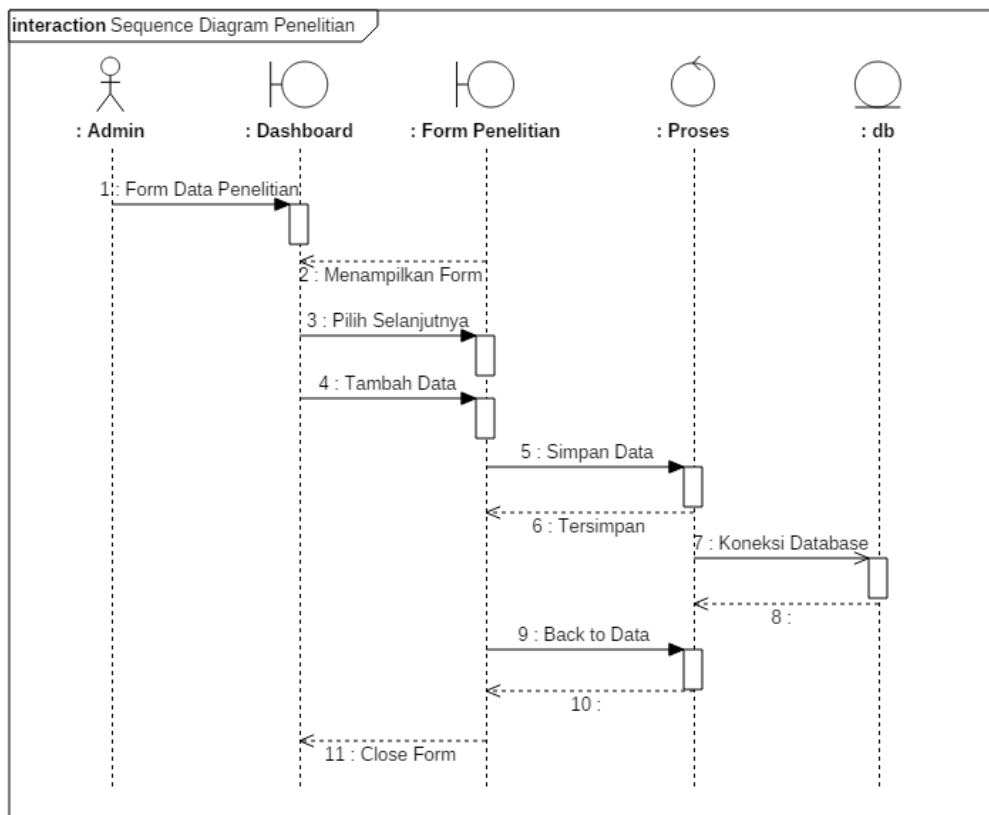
interaction Sequence Diagram Penelitian

: Admin

: Dashboard

: Form Penelitian

: Proses

: db

1 : Form Data Penelitian

2 : Menampilkan Form

3 : Pilih Selanjutnya

4 : Tambah Data

5 : Simpan Data

6 : Tersimpan

7 : Koneksi Database

8 :

9 : Back to Data

10 :

11 : Close Form